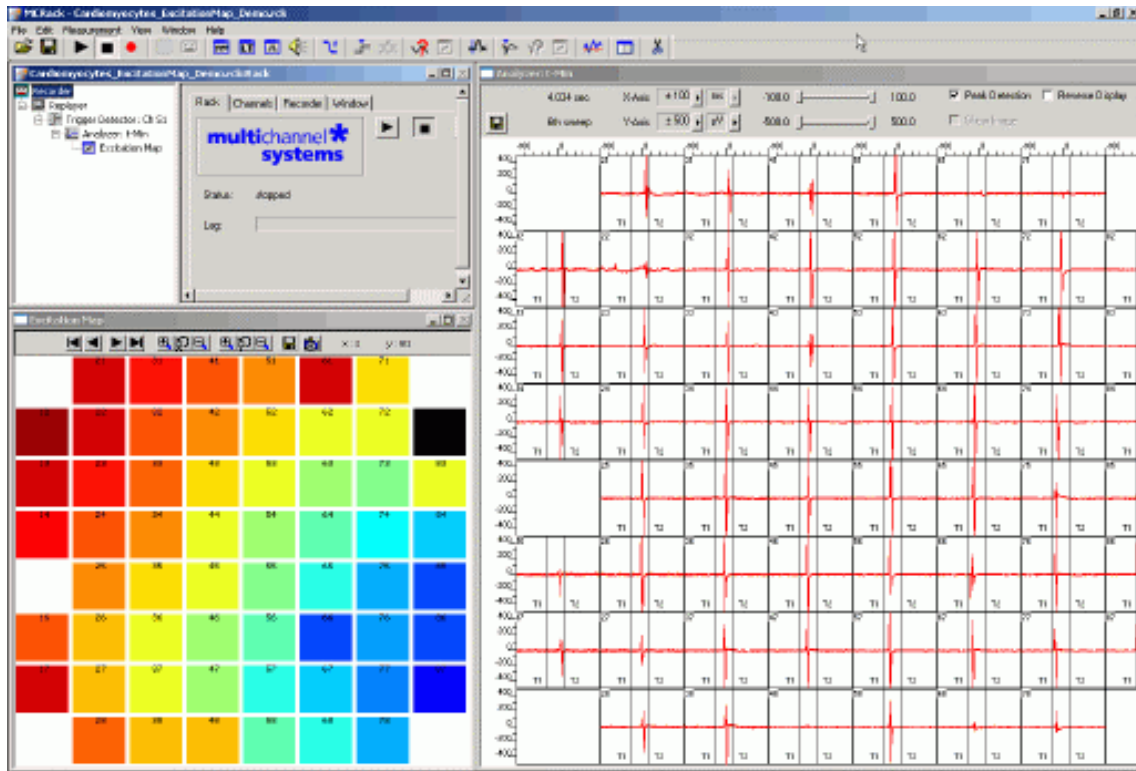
MCRack - Cardiomyocytes_ExcitationMap_Demo.rck

File Edit Measurement View Window Help

Cardiomyocytes_ExcitationMap_Demo.rck\Rack

Recorder
Replayer
Trigger Detector : Cb Sc
Analyzer: t-Min
Excitation Map

Rack | Channels | Recorder | Window

multichannel systems

Status: stopped

Log:

Excitation Map

x: y:

21 31 41 51 61 71
12 22 32 42 52 62 72 82
13 23 33 43 53 63 73 83
14 24 34 44 54 64 74 84
25 35 45 55 65 75 85
16 26 36 46 56 66 76 86
17 27 37 47 57 67 77 87
28 38 48 58 68 78

Analyzer: t-Min

4.034 sec X-Axis ± 100 ms -100.0 100.0 Peak Detection Reverse Display
8th sweep Y-Axis ± 500 µV -500.0 500.0 Show Image

400 200 0 -200 -400

T1 T2